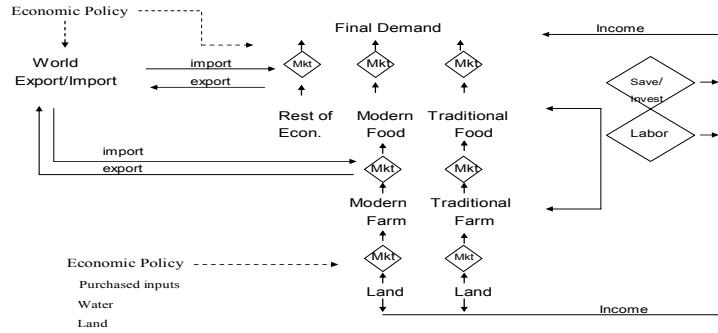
Economic Policy

Final Demand

Income

World Export/Import

import

export

Mkt

Mkt

Mkt

Save/ Invest

Labor

Rest of Econ.

Modern Food

Traditional Food

import

export

Mkt

Mkt

Modern Farm

Traditional Farm

Economic Policy

Mkt

Mkt

Purchased inputs

Water

Land

Land

Land

Income